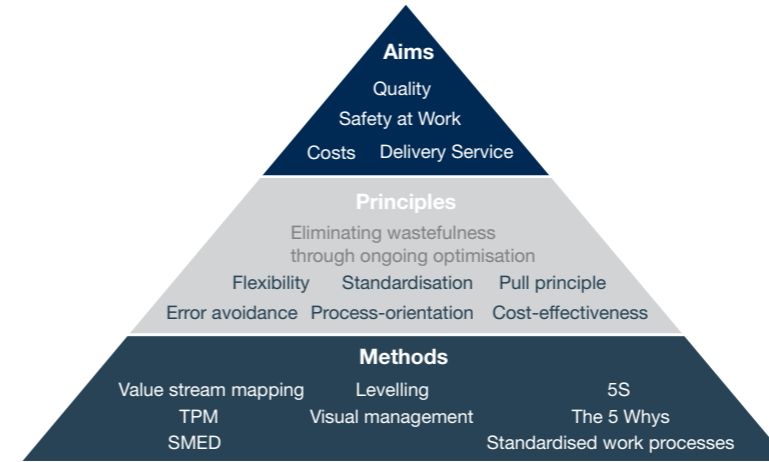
Aims
Quality
Safety at Work
Costs Delivery Service

Principles
Eliminating wastefulness through ongoing optimisation
Flexibility Standardisation Pull principle
Error avoidance Process-orientation Cost-effectiveness

Methods
Value stream mapping Levelling 5S
TPM Visual management The 5 Whys
SMED Standardised work processes